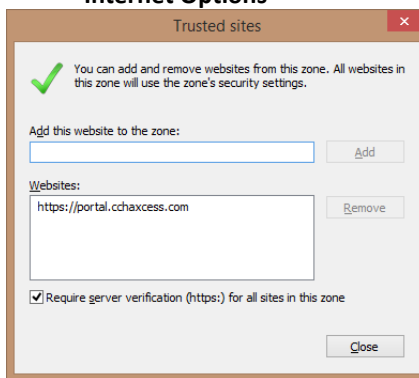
Internet Options

Trusted sites

You can add and remove websites from this zone. All websites in this zone will use the zone's security settings.

Add this website to the zone:

Add

Websites:

https://portal.cchaxcess.com

Remove

Require server verification (https:) for all sites in this zone

Close